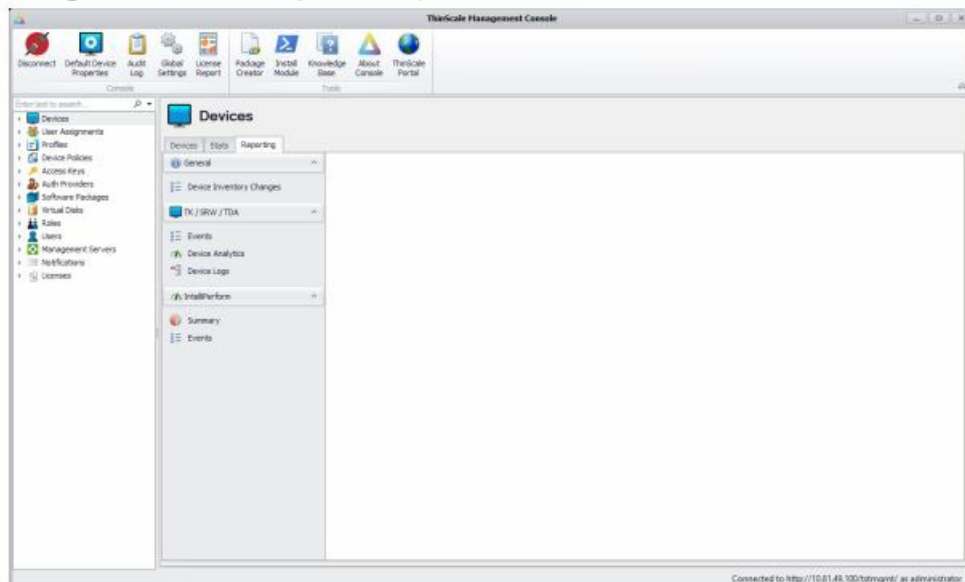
ThinScale Management Console

Disconnect
Default Device Properties
Audit Log
Global Settings
License Report
Console
Package Creator
Install Module
Knowledge Base
About Console
ThinScale Portal
Tools

Enter text to search...

Devices
User Assignments
Profiles
Device Policies
Access Keys
Auth Providers
Software Packages
Virtual Disks
Roles
Users
Management Servers
Notifications
Licenses

Devices

Devices
Stats
Reporting

General
Device Inventory Changes

TK / SRW / TDA
Events
Device Analytics
Device Logs

IntelliPerform
Summary
Events

Connected to http://10.81.48.100/tstmgmt/ as administrator